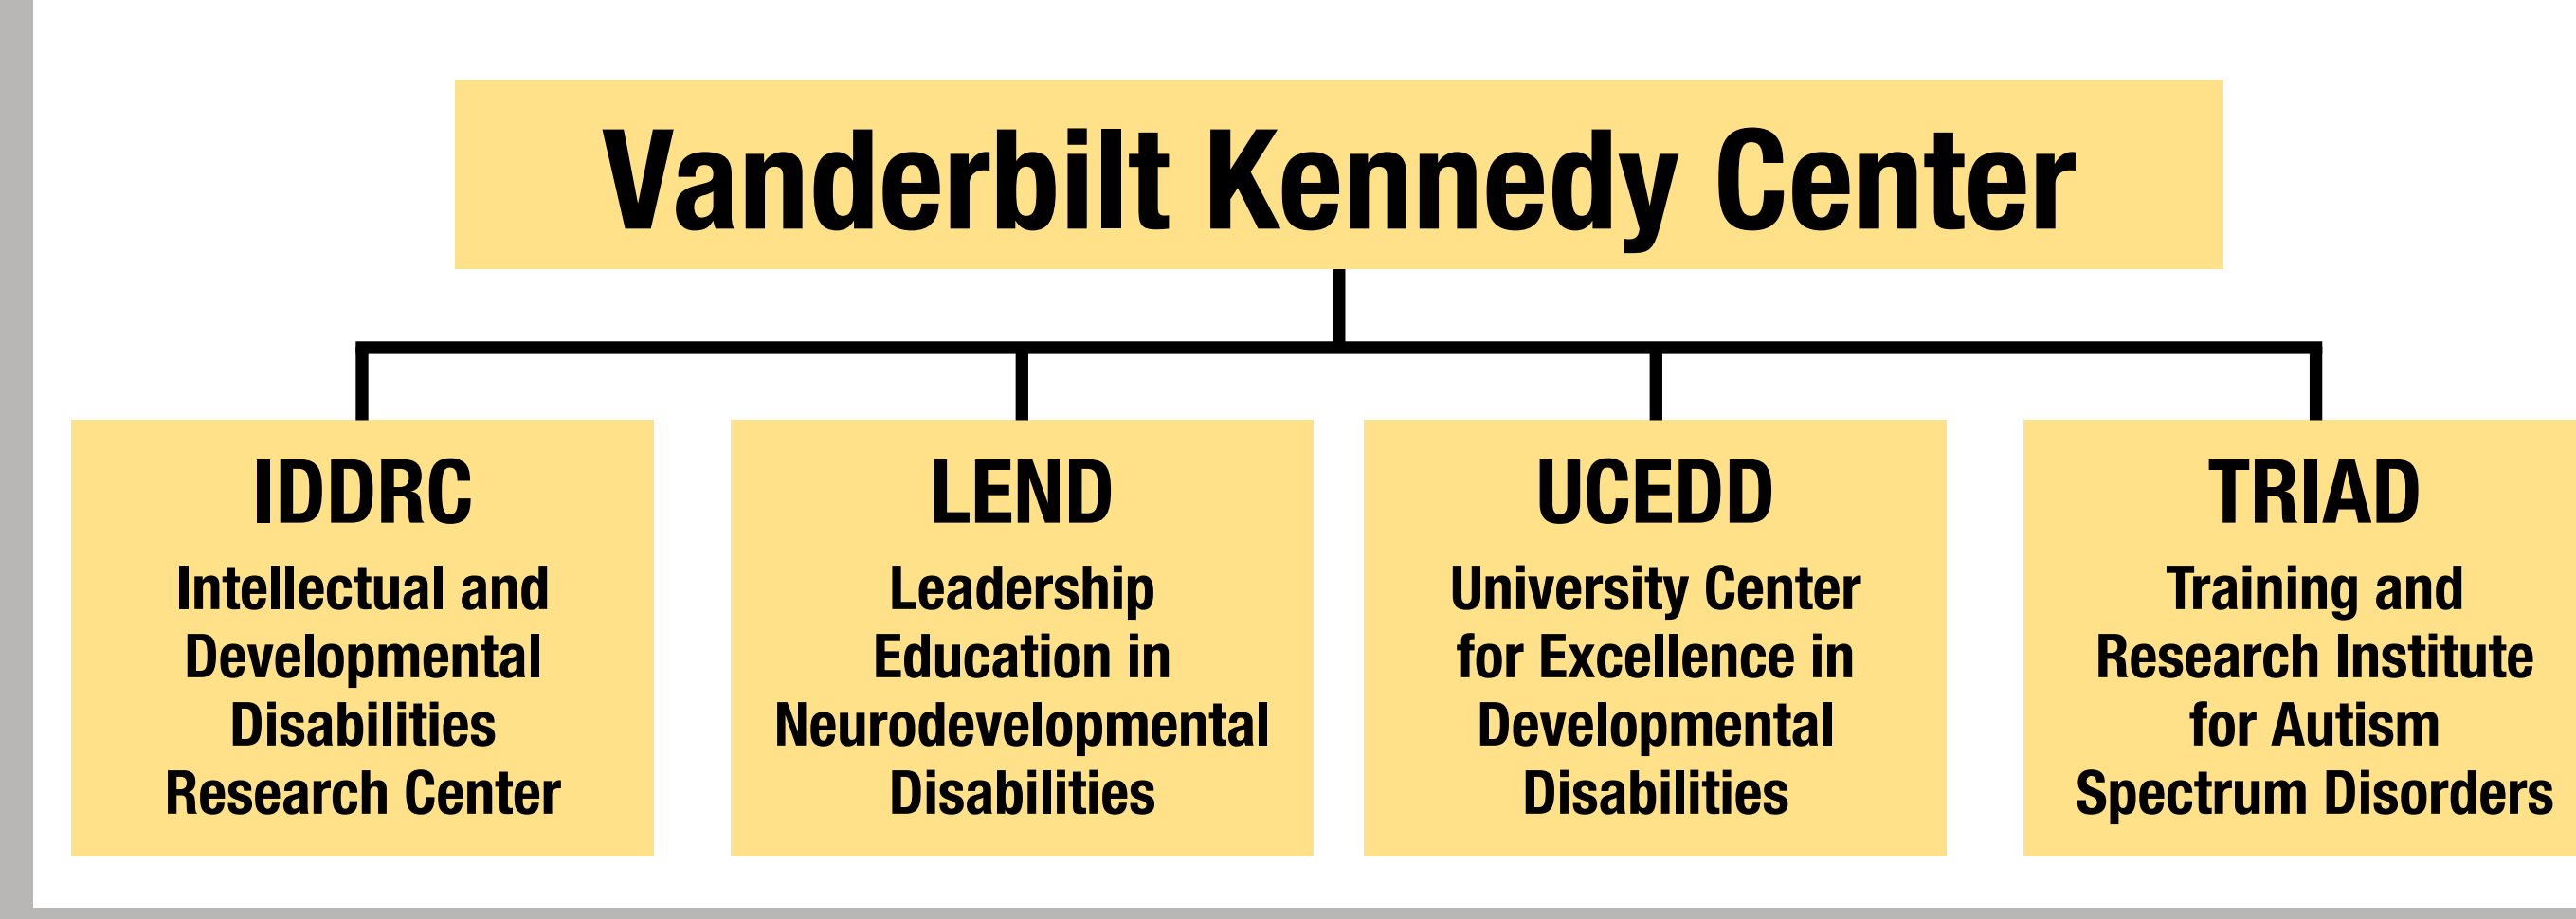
Vanderbilt Kennedy Center

IDDRC
Intellectual and Developmental Disabilities Research Center

LEND
Leadership Education in Neurodevelopmental Disabilities

UCEDD
University Center for Excellence in Developmental Disabilities

TRIAD
Training and Research Institute for Autism Spectrum Disorders